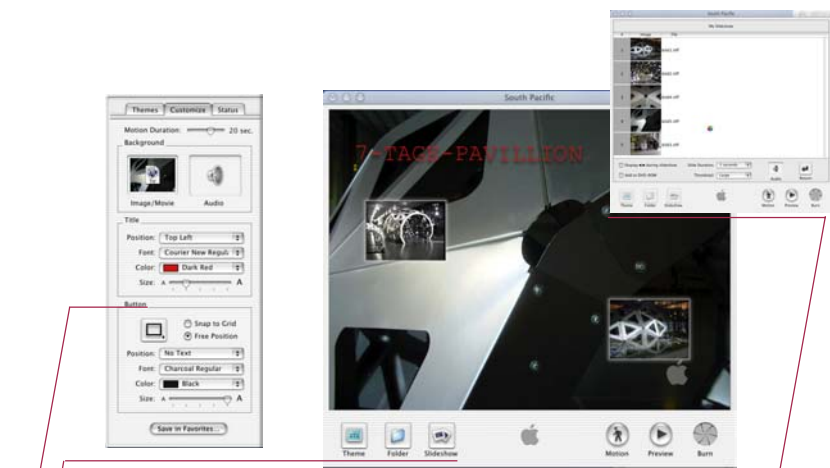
Themes Customize Status

Motion Duration: 20 sec.

Background

Image/Movie

Audio

Title

Position: Top Left

Font: Courier New Regul

Color: Dark Red

Size: A A

Button

Snap to Grid

Free Position

Position: No Text

Font: Charcoal Regular

Color: Black

Size: A A

Save in Favorites...

South Pacific

7-TAGE-PAVILLION

Theme

Folder

Slideshow

Motion

Preview

Burn

South Pacific

My Slideshow

Image

File

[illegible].tiff

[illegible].tiff

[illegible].tiff

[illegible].tiff

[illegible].tiff

Display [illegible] during slideshow

Slide Duration

Add to DVD-ROM

Transition

Audio

Return

Theme

Folder

Slideshow

Motion

Preview

Burn